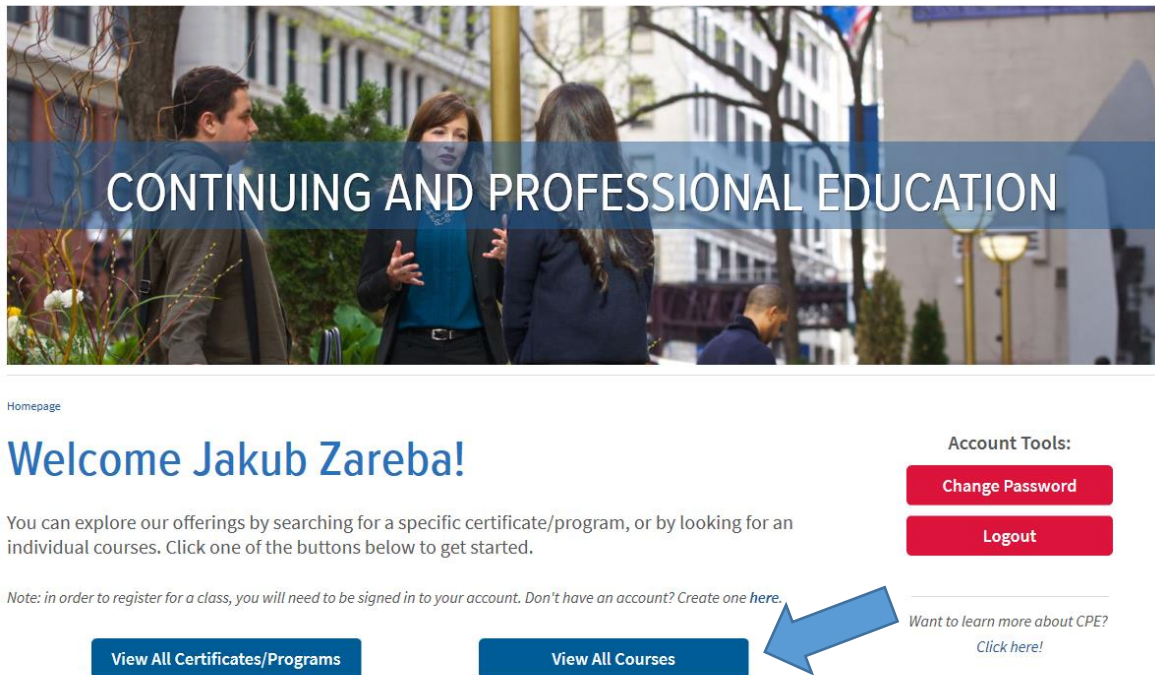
CONTINUING AND PROFESSIONAL EDUCATION

Homepage

Welcome Jakub Zareba!

You can explore our offerings by searching for a specific certificate/program, or by looking for an individual courses. Click one of the buttons below to get started.

Note: in order to register for a class, you will need to be signed in to your account. Don't have an account? Create one here.

View All Certificates/Programs

View All Courses

Account Tools:

Change Password

Logout

Want to learn more about CPE? Click here!